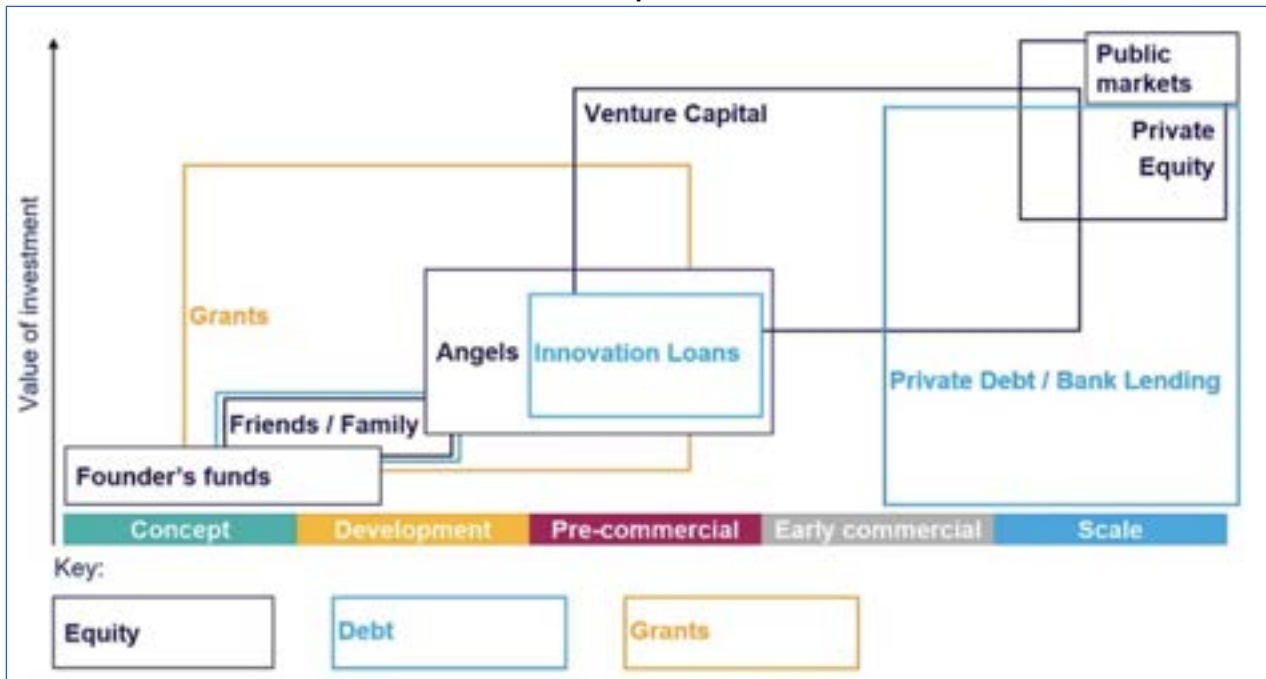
Value of investment

Public markets

Venture Capital

Private Equity

Grants

Angels

Innovation Loans

Private Debt / Bank Lending

Friends / Family

Founder's funds

Concept

Development

Pre-commercial

Early commercial

Scale

Key:

Equity

Debt

Grants